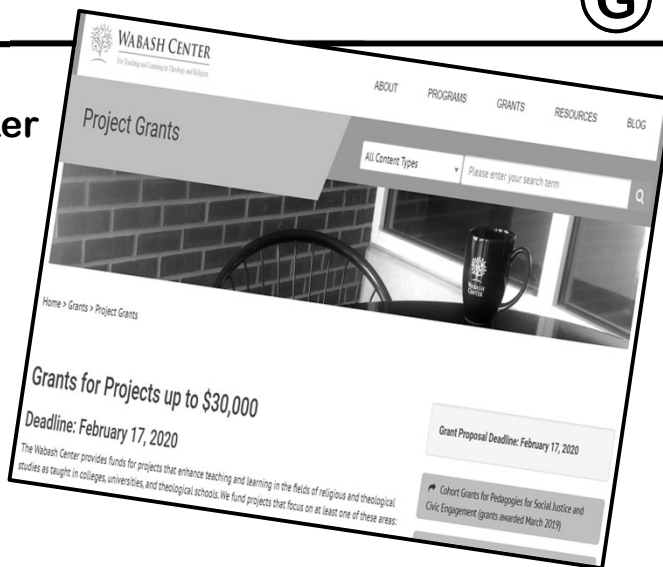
G

er

WABASH CENTER
For Teaching and Learning in Theology and Religion

ABOUT PROGRAMS GRANTS RESOURCES BLOG

Project Grants

All Content Types

Please enter your search term

WABASH CENTER

Home > Grants > Project Grants

Grants for Projects up to $30,000

Deadline: February 17, 2020

The Wabash Center provides funds for projects that enhance teaching and learning in the fields of religious and theological studies as taught in colleges, universities, and theological schools. We fund projects that focus on at least one of these areas:

Grant Proposal Deadline: February 17, 2020

Cohort Grants for Pedagogies for Social Justice and Civic Engagement (grants awarded March 2019)